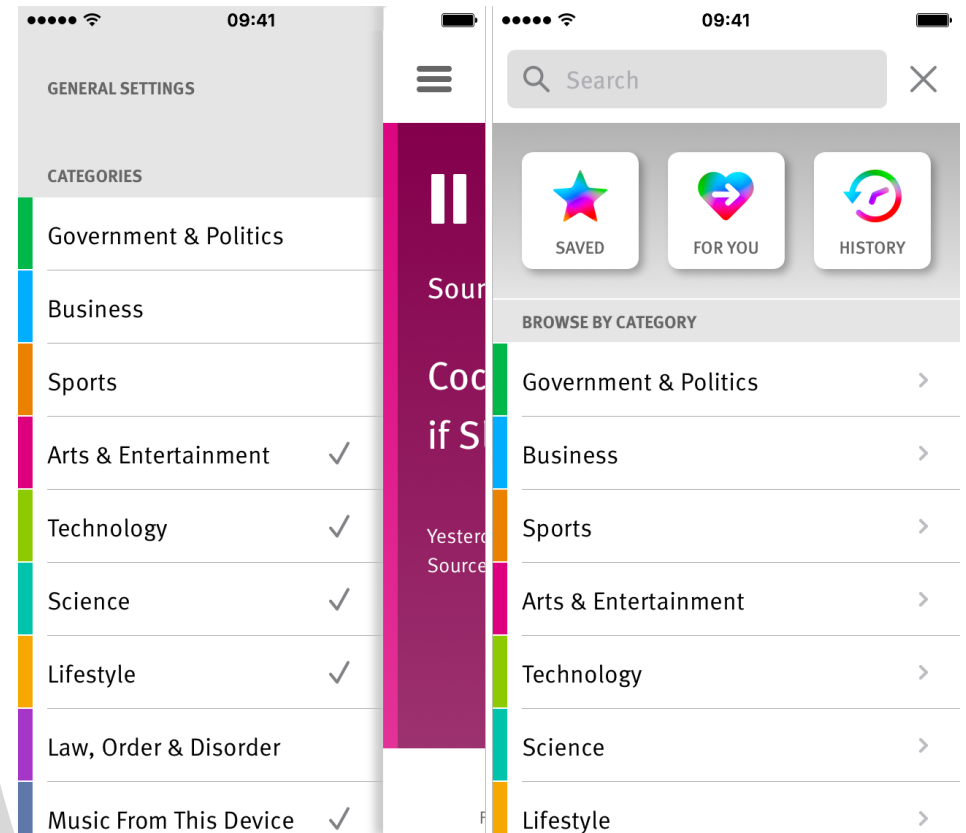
●●●●● 09:41

GENERAL SETTINGS

CATEGORIES

Government & Politics

Business

Sports

Arts & Entertainment ✓

Technology ✓

Science ✓

Lifestyle ✓

Law, Order & Disorder

Music From This Device ✓

Sour

Coc
if S

Yesterd
Source

●●●●● 09:41

Search

SAVED

FOR YOU

HISTORY

BROWSE BY CATEGORY

Government & Politics

Business

Sports

Arts & Entertainment

Technology

Science

Lifestyle